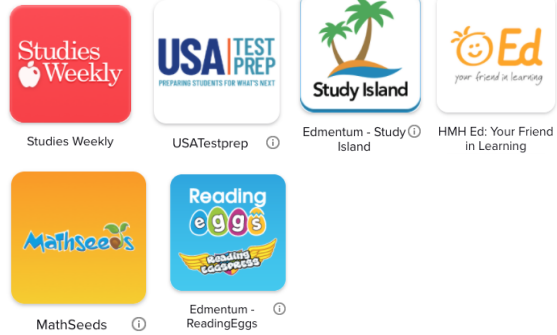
Studies Weekly

Studies Weekly

USA TEST PREP
PREPARING STUDENTS FOR WHAT'S NEXT

USATestprep ⓘ

Study Island

Edmentum - Study Island ⓘ

Ed
your friend in learning

HMH Ed: Your Friend in Learning

MathSeeds

MathSeeds ⓘ

Reading eggs
Reading Eggspress

Edmentum - ReadingEggs ⓘ